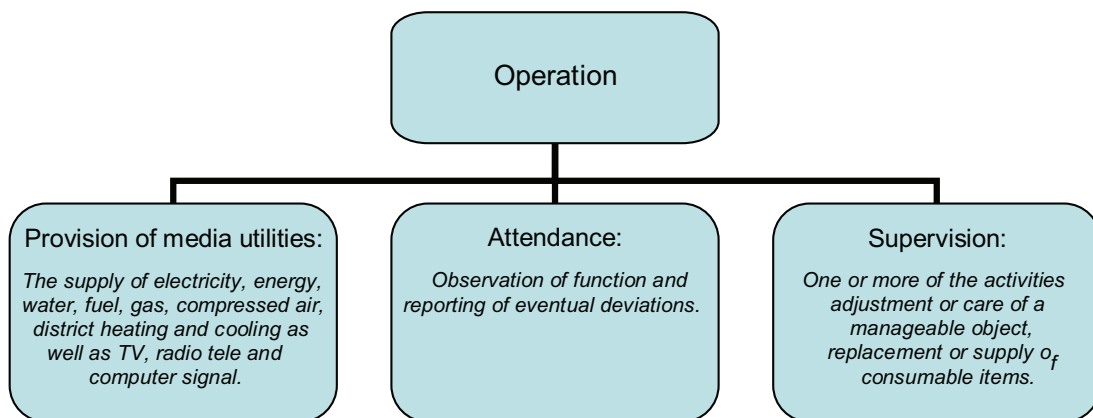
Operation

Provision of media utilities:

The supply of electricity, energy, water, fuel, gas, compressed air, district heating and cooling as well as TV, radio tele and computer signal.

Attendance:

Observation of function and reporting of eventual deviations.

Supervision:

One or more of the activities adjustment or care of a manageable object, replacement or supply of consumable items.